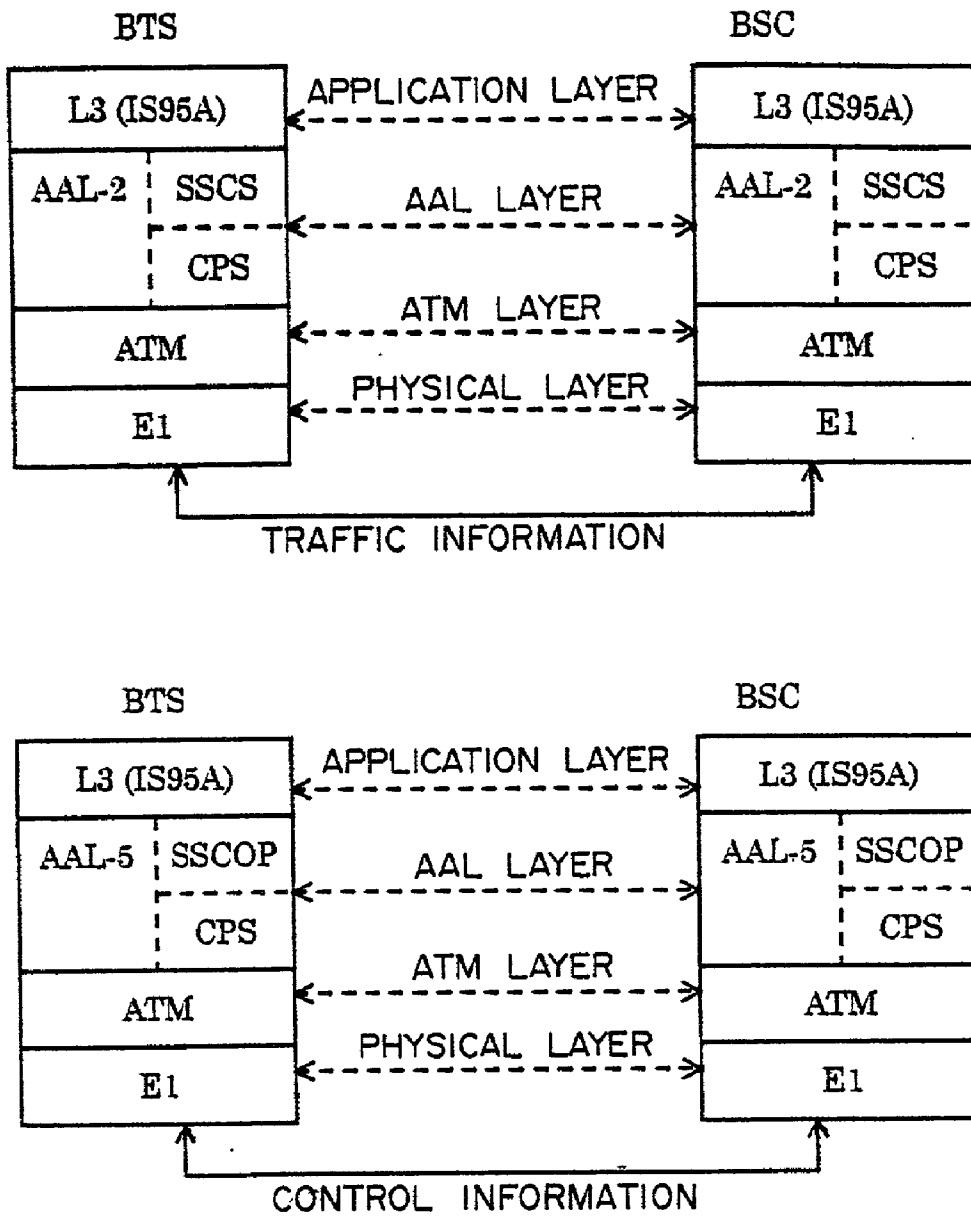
BTS

BSC

L3 (IS95A)
AAL-2 SSCS
CPS
ATM
E1

APPLICATION LAYER
AAL LAYER
ATM LAYER
PHYSICAL LAYER

L3 (IS95A)
AAL-2 SSCS
CPS
ATM
E1

TRAFFIC INFORMATION

BTS

BSC

L3 (IS95A)
AAL-5 SSCOP
CPS
ATM
E1

APPLICATION LAYER
AAL LAYER
ATM LAYER
PHYSICAL LAYER

L3 (IS95A)
AAL-5 SSCOP
CPS
ATM
E1

CONTROL INFORMATION